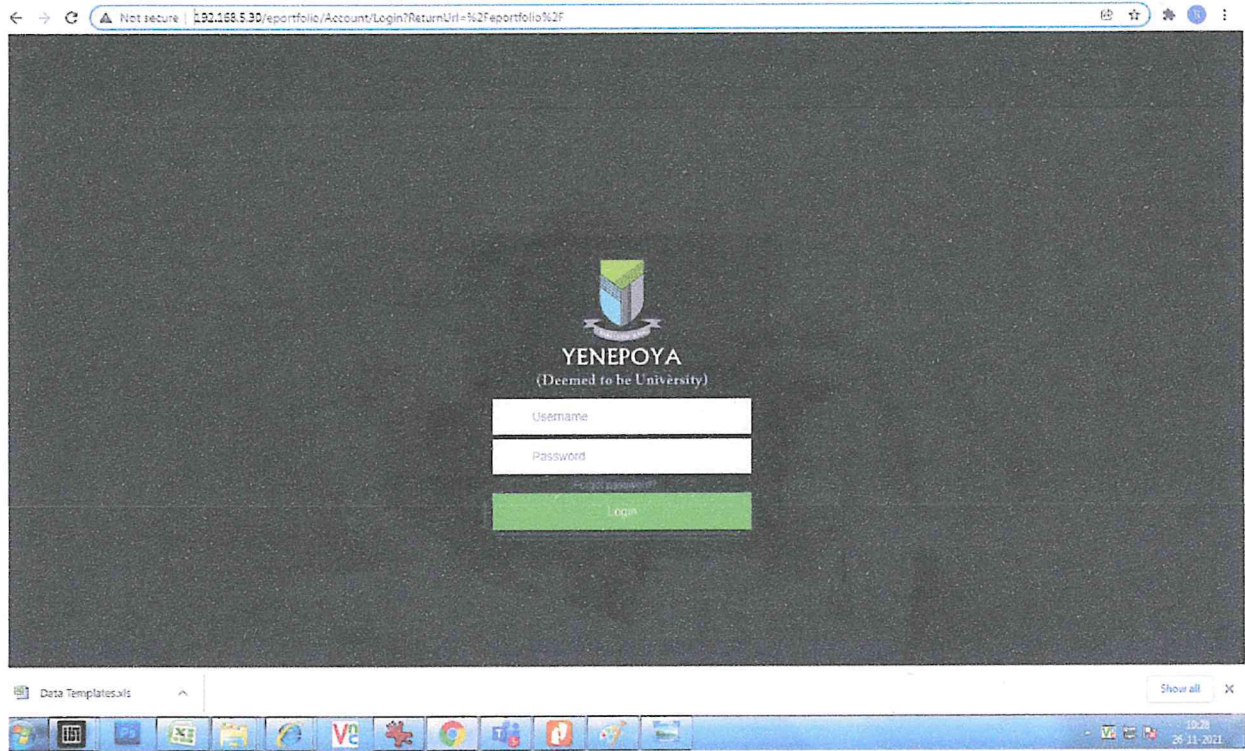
Not secure | 192.168.5.30/eportfolio/Account/Login?ReturnUrl=%2Feportfolio%2F

YENEPOYA
(Deemed to be University)

Username

Password

Forgot password?

Login

Data Templates.xls

Show all

10:28
26-11-2021